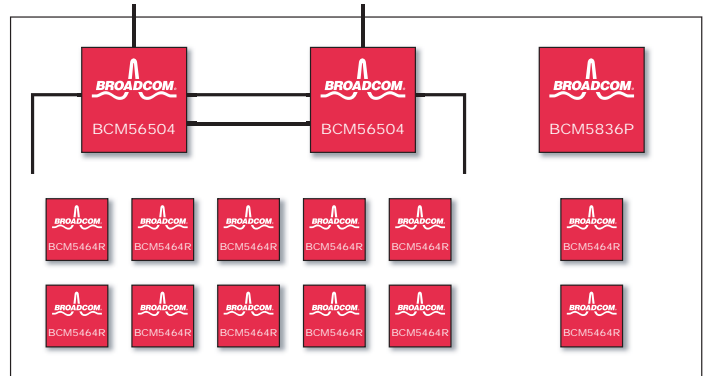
BROADCOM.
BCM56504

BROADCOM.
BCM56504

BROADCOM.
BCM5836P

BROADCOM.
BCM5464R

BROADCOM.
BCM5464R

BROADCOM.
BCM5464R

BROADCOM.
BCM5464R

BROADCOM.
BCM5464R

BROADCOM.
BCM5464R

BROADCOM.
BCM5464R

BROADCOM.
BCM5464R

BROADCOM.
BCM5464R

BROADCOM.
BCM5464R

BROADCOM.
BCM5464R

BROADCOM.
BCM5464R